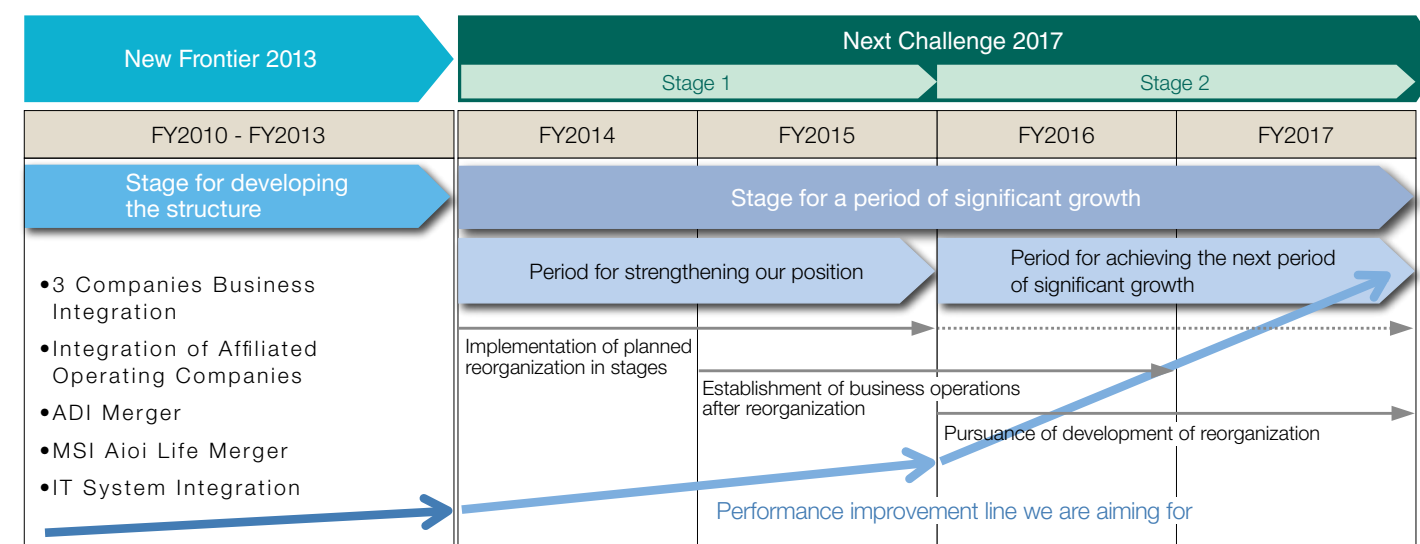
New Frontier 2013

Next Challenge 2017

Stage 1

Stage 2

| FY2010 - FY2013 | FY2014 | FY2015 | FY2016 | FY2017 |
|---|---|---|---|---|

Stage for developing the structure

Stage for a period of significant growth

Period for strengthening our position

Period for achieving the next period of significant growth

•3 Companies Business Integration

•Integration of Affiliated Operating Companies

•ADI Merger

•MSI Aioi Life Merger

•IT System Integration

Implementation of planned reorganization in stages

Establishment of business operations after reorganization

Pursuance of development of reorganization

Performance improvement line we are aiming for